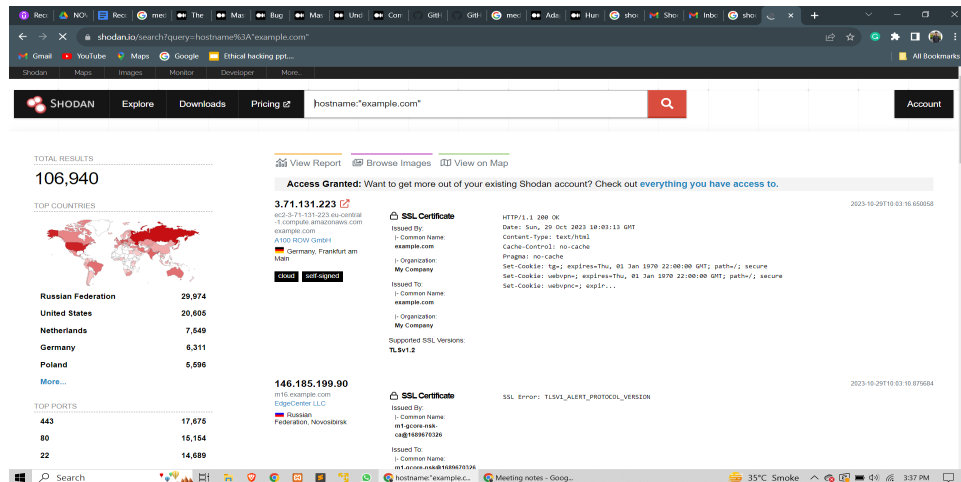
Rec | NO | Rec | mec | The | Mas | Bug | Mas | Und | Com | GitH | GitH | mec | Ada | Hun | sho | Sho | Inbo | sho

shodan.io/search?query=hostname%3A"example.com"

Gmail YouTube Maps Google Ethical hacking ppt... All Bookmarks

Shodan Maps Images Monitor Developer More...

SHODAN Explore Downloads Pricing hostname:"example.com" Account

TOTAL RESULTS
106,940

TOP COUNTRIES

| | |
|---|---|
| Russian Federation | 29,974 |
| United States | 20,605 |
| Netherlands | 7,649 |
| Germany | 6,311 |
| Poland | 5,596 |

More...

TOP PORTS

| | |
|---|---|
| 443 | 17,675 |
| 80 | 15,154 |
| 22 | 14,689 |

View Report Browse Images View on Map

Access Granted: Want to get more out of your existing Shodan account? Check out everything you have access to.

3.71.131.223
ec2-3-71-131-223.eu-central-1.compute.amazonaws.com
example.com
A100 ROW GmbH
Germany, Frankfurt am Main
cloud self-signed

SSL Certificate
Issued By:
|- Common Name: example.com
|- Organization: My Company
Issued To:
|- Common Name: example.com
|- Organization: My Company
Supported SSL Versions: TLSv1.2

2023-10-29T10:03:16.650058

HTTP/1.1 200 OK
Date: Sun, 29 Oct 2023 10:03:13 GMT
Content-Type: text/html
Cache-Control: no-cache
Pragma: no-cache
Set-Cookie: tg=; expires=Thu, 01 Jan 1970 22:00:00 GMT; path=/; secure
Set-Cookie: webvpn=; expires=Thu, 01 Jan 1970 22:00:00 GMT; path=/; secure
Set-Cookie: webvpnc=; expir...

146.185.199.90
m16.example.com
EdgeCenter LLC
Russian Federation, Novosibirsk

SSL Certificate
Issued By:
|- Common Name: m1-gcore-nsk-ca@1689670326
Issued To:
|- Common Name: m1-gcore-nsk@1689670326

2023-10-29T10:03:10.875684

SSL Error: TLSV1_ALERT_PROTOCOL_VERSION

Search hostname:"example.c... Meeting notes - Goog... 35°C Smoke 3:37 PM